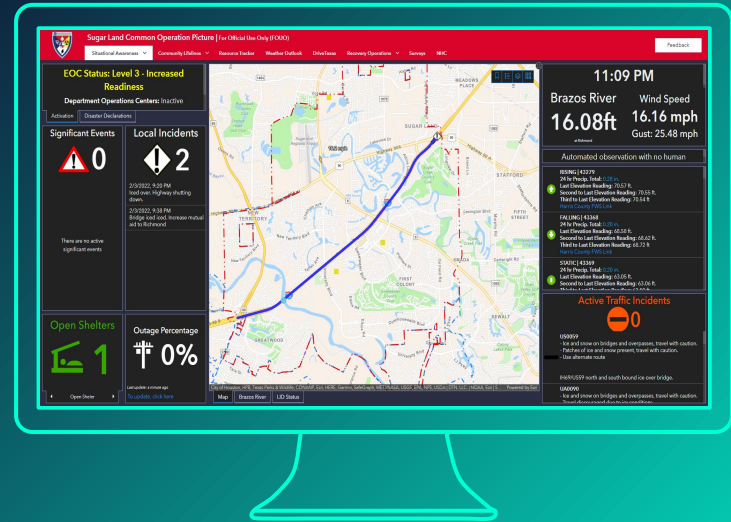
Sugar Land Common Operation Picture | For Official Use Only (FOUO)

Situational Awareness Community Lifelines Resource Tracker Weather Outlook DriveTexas Recovery Operations Surveys NHC

Feedback

EOC Status: Level 3 - Increased Readiness

Department Operations Centers: Inactive

Activation Disaster Declarations

Significant Events

0

There are no active significant events

Local Incidents

2

2/3/2022, 9:20 PM
Iced over. Highway shutting down.

2/3/2022, 9:38 PM
Bridge iced. Increase mutual aid to Richmond

Open Shelters

1

Open Shelter

Outage Percentage

0%

Last update: a minute ago
To update, click here

MEADOWS PLACE

SUGAR

STAFFORD

FIFTH STREET

NEW TERRITORY

FIRST COLONY

GREATWOOD

City of Houston, HPB, Texas Parks & Wildlife, CONANP, Esri, HERE, Garmin, SafeGraph, METI/NASA, USGS, EPA, NPS, USDA | CTR, LLC, | HGAC, Esri | S... Powered by Esri

Map Brazos River LID Status

11:09 PM

Brazos River

16.08ft

at Richmond

Wind Speed

16.16 mph

Gust: 25.48 mph

Automated observation with no human

RISING | 42279
24 hr Precip. Total: 0.28 in.
Last Elevation Reading: 70.57 ft.
Second to Last Elevation Reading: 70.55 ft.
Third to Last Elevation Reading: 70.54 ft.
Harris County FWS Link

FALLING | 43368
24 hr Precip. Total: 0.28 in.
Last Elevation Reading: 68.58 ft.
Second to Last Elevation Reading: 68.62 ft.
Third to Last Elevation Reading: 68.72 ft.
Harris County FWS Link

STATIC | 43369
24 hr Precip. Total: 0 in.
Last Elevation Reading: 63.05 ft.
Second to Last Elevation Reading: 63.06 ft.
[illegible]

Active Traffic Incidents

0

US0059
- Ice and snow on bridges and overpasses, travel with caution.
- Patches of ice and snow present, travel with caution.
- Use alternate route

IH69/US59 north and south bound ice over bridge.

UA0090
- Ice and snow on bridges and overpasses, travel with caution.
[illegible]